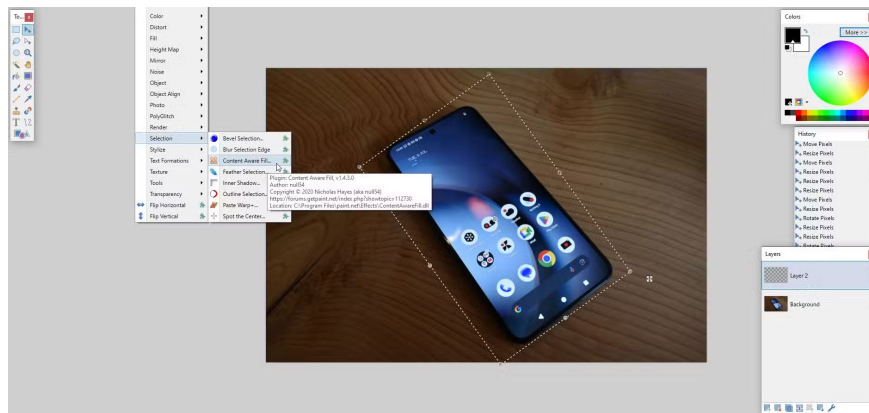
To...

Color
Distort
Fill
Height Map
Mirror
Noise
Object
Object Align
Photo
PolyGlitch
Render
Selection
Stylize
Text Formations
Texture
Tools
Transparency
Flip Horizontal
Flip Vertical

Bevel Selection...
Blur Selection Edge
Content Aware Fill...
Feather Selection...
Inner Shadow...
Outline Selection...
Paste Warp+...
Spot the Center...

Plugin: Content Aware Fill, v1.4.3.0
Author: null54
Copyright © 2020 Nicholas Hayes (aka null54)
https://forums.getpaint.net/index.php?showtopic=112730
Location: C:\Program Files\paint.net\Effects\ContentAwareFill.dll

Colors
More >>

History
Move Pixels
Resize Pixels
Move Pixels
Resize Pixels
Resize Pixels
Resize Pixels
Move Pixels
Resize Pixels
Rotate Pixels
Resize Pixels
Resize Pixels
Rotate Pixels

Layers
Layer 2
Background